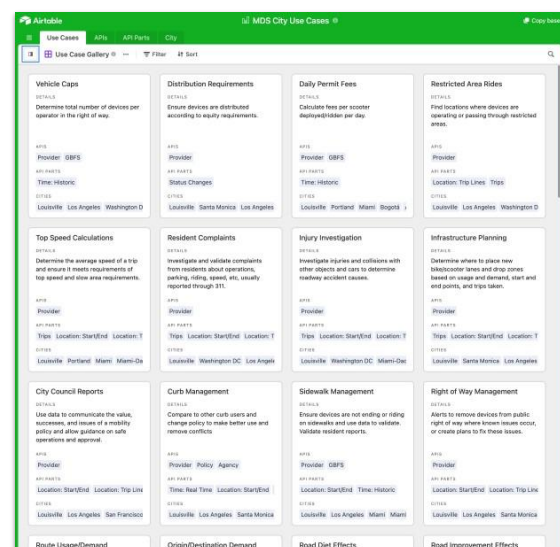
Airtable
MDS City Use Cases
Copy base
Use Cases APIs API Parts City
Use Case Gallery ··· Filter Sort

Vehicle Caps
DETAILS
Determine total number of devices per operator in the right of way.
APIS
Provider GBFS
API PARTS
Time: Historic
CITIES
Louisville Los Angeles Washington D

Distribution Requirements
DETAILS
Ensure devices are distributed according to equity requirements.
APIS
Provider
API PARTS
Status Changes
CITIES
Louisville Santa Monica Los Angeles

Daily Permit Fees
DETAILS
Calculate fees per scooter deployed/hidden per day.
APIS
Provider GBFS
API PARTS
Time: Historic
CITIES
Louisville Portland Miami Bogotá

Restricted Area Rides
DETAILS
Find locations where devices are operating or passing through restricted areas.
APIS
Provider
API PARTS
Location: Trip Lines Trips
CITIES
Louisville Los Angeles Washington D

Top Speed Calculations
DETAILS
Determine the average speed of a trip and ensure it meets requirements of top speed and slow area requirements.
APIS
Provider
API PARTS
Trips Location: Start/End Location: T
CITIES
Louisville Portland Miami Miami-Da

Resident Complaints
DETAILS
Investigate and validate complaints from residents about operations, parking, riding, speed, etc, usually reported through 311.
APIS
Provider
API PARTS
Trips Location: Start/End Location: T
CITIES
Louisville Washington DC Los Angele

Injury Investigation
DETAILS
Investigate injuries and collisions with other objects and cars to determine roadway accident causes.
APIS
Provider
API PARTS
Trips Location: Start/End Location: T
CITIES
Louisville Washington DC Miami-Dac

Infrastructure Planning
DETAILS
Determine where to place new bike/scooter lanes and drop zones based on usage and demand, start and end points, and trips taken.
APIS
Provider
API PARTS
Trips Location: Start/End Location: T
CITIES
Louisville Santa Monica Los Angeles

City Council Reports
DETAILS
Use data to communicate the value, successes, and issues of a mobility policy and allow guidance on safe operations and approval.
APIS
Provider
API PARTS
Location: Start/End Location: Trip Line
CITIES
Louisville Los Angeles San Francisco

Curb Management
DETAILS
Compare to other curb users and change policy to make better use and remove conflicts
APIS
Provider Policy Agency
API PARTS
Time: Real Time Location: Start/End
CITIES
Louisville Los Angeles Santa Monica

Sidewalk Management
DETAILS
Ensure devices are not ending or riding on sidewalks and use data to validate. Validate resident reports.
APIS
Provider GBFS
API PARTS
Location: Start/End Time: Historic
CITIES
Louisville Los Angeles Miami Miami

Right of Way Management
DETAILS
Alerts to remove devices from public right of way where known issues occur, or create plans to fix these issues.
APIS
Provider
API PARTS
Location: Start/End Location: Trip Line
CITIES
Louisville Los Angeles Santa Monica

Route Usage/Demand
Origin/Destination Demand
Road Diet Effects
Road Improvement Effects